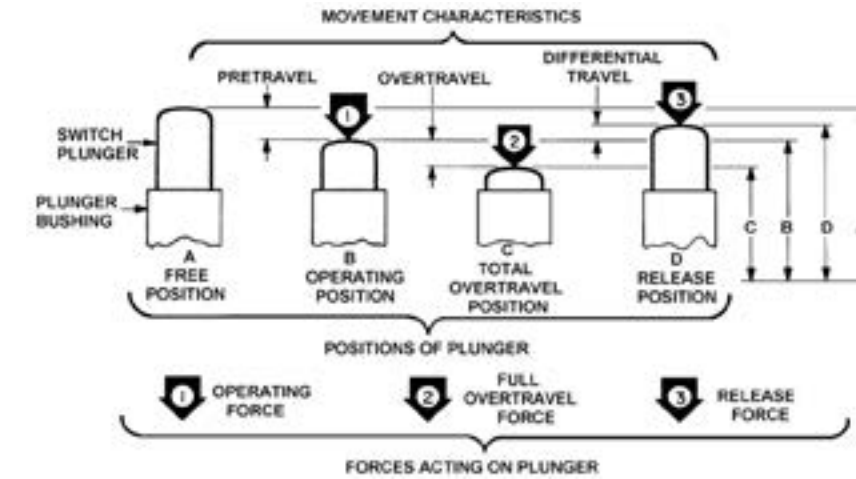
MOVEMENT CHARACTERISTICS

PRETRAVEL

OVERTRAVEL

DIFFERENTIAL TRAVEL

SWITCH PLUNGER

PLUNGER BUSHING

1

2

3

C

B

D

A
FREE POSITION

B
OPERATING POSITION

C
TOTAL OVERTRAVEL POSITION

D
RELEASE POSITION

POSITIONS OF PLUNGER

1 OPERATING FORCE

2 FULL OVERTRAVEL FORCE

3 RELEASE FORCE

FORCES ACTING ON PLUNGER